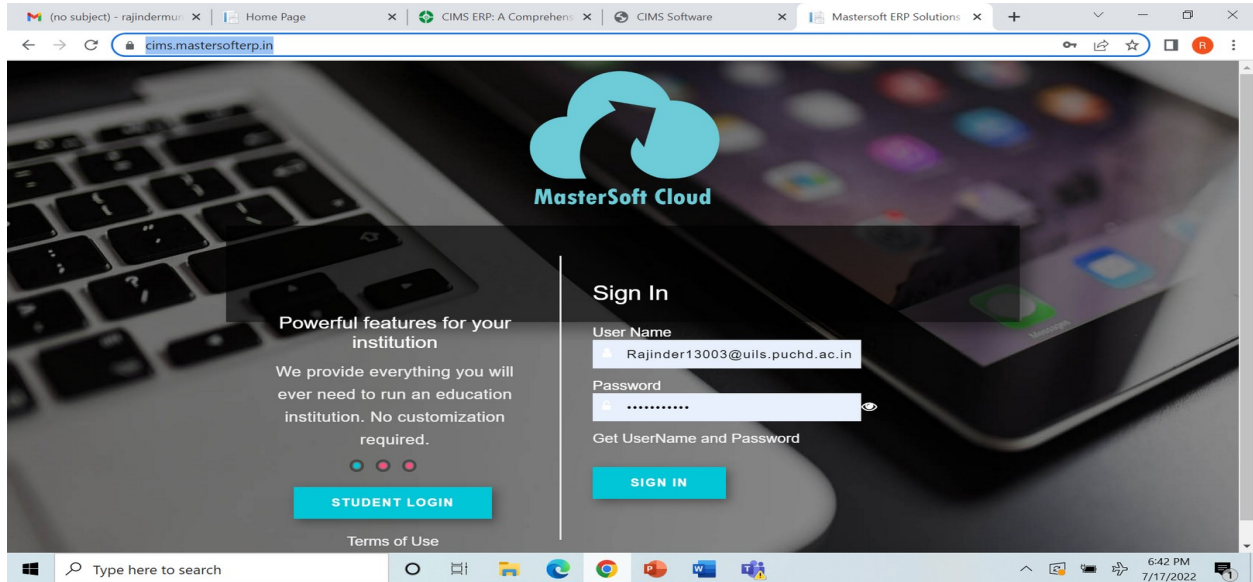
(no subject) - rajindermun ×
Home Page ×
CIMS ERP: A Comprehens ×
CIMS Software ×
Mastersoft ERP Solutions ×
+

cims.mastersofterp.in

R

MasterSoft Cloud

Powerful features for your institution

We provide everything you will ever need to run an education institution. No customization required.

STUDENT LOGIN

Terms of Use

Sign In

User Name

Rajinder13003@uils.puchd.ac.in

Password

•••••••••••

Get UserName and Password

SIGN IN

Type here to search

6:42 PM
7/17/2022